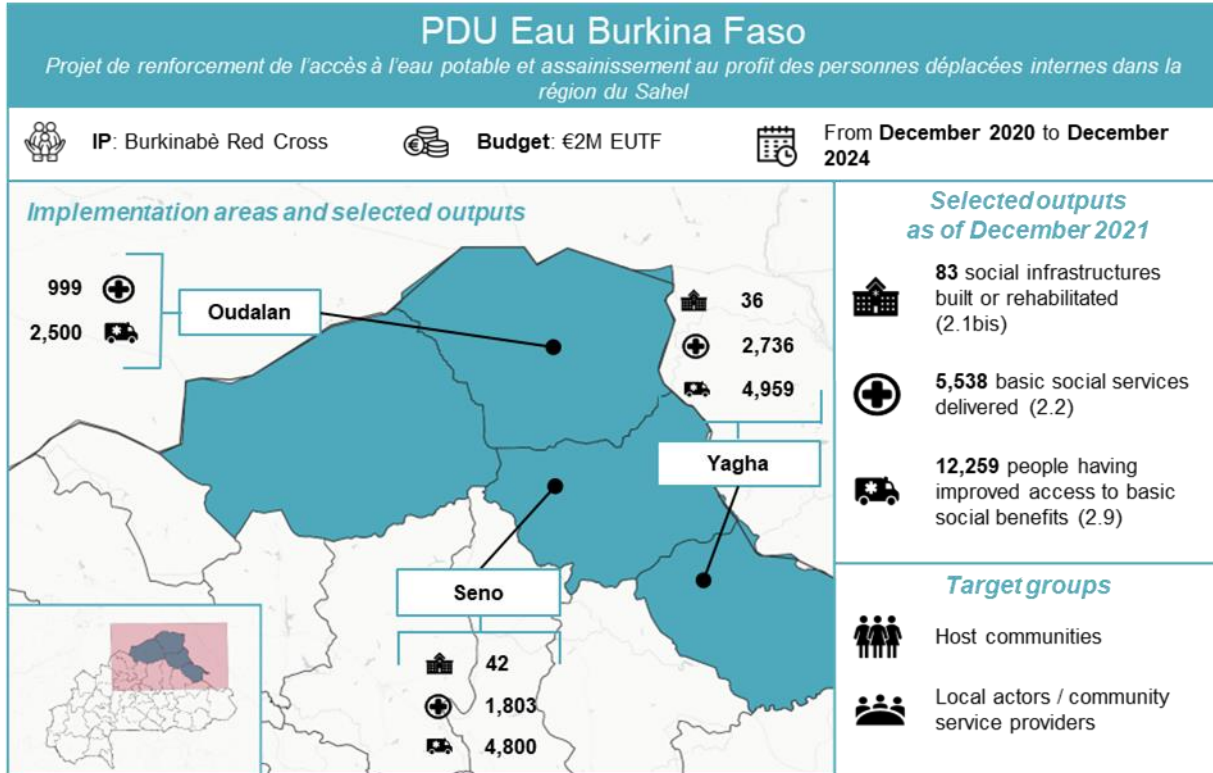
PDU Eau Burkina Faso

Projet de renforcement de l'accès à l'eau potable et assainissement au profit des personnes déplacées internes dans la région du Sahel

IP: Burkinabè Red Cross

Budget: €2M EUTF

From December 2020 to December 2024

Implementation areas and selected outputs

999

2,500

Oudalan

36

2,736

4,959

Yagha

Seno

42

1,803

4,800

Selected outputs as of December 2021

83 social infrastructures built or rehabilitated (2.1bis)

5,538 basic social services delivered (2.2)

12,259 people having improved access to basic social benefits (2.9)

Target groups

Host communities

Local actors / community service providers